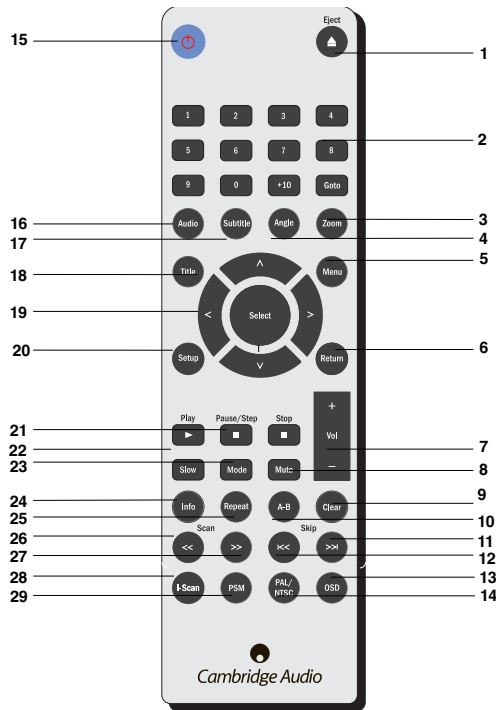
15
Eject
1
1 2 3 4
2
5 6 7 8
9 0 +10 Goto
16 Audio Subtitle Angle Zoom 3
17
4
18 Title ^ Menu 5
19 < Select >
20 Setup v Return 6
+
Vol
–
21 Play Pause/Step Stop
7
22
23 Slow Mode Mute 8
24 Info Repeat A-B Clear 9
25
10
26 Scan Skip
27 << >> |<< >>|
11
12
28 I-Scan PSM PAL/NTSC OSD 13
29
14
Cambridge Audio